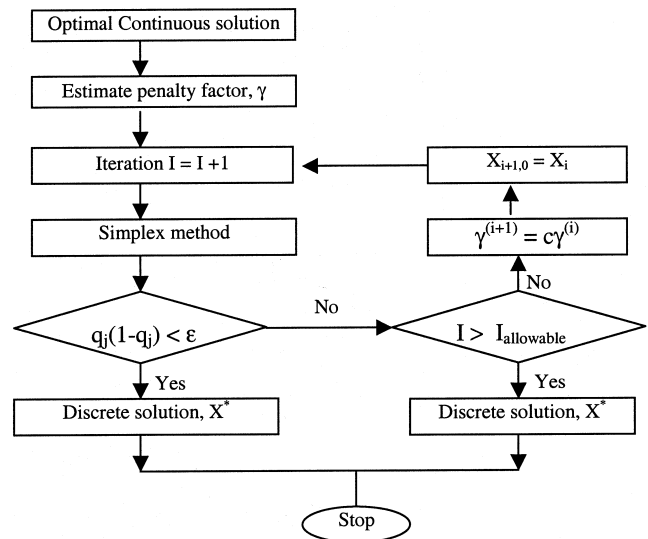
Optimal Continuous solution

Estimate penalty factor, $\gamma$

Iteration I = I + 1

Simplex method

$q_j(1-q_j) < \varepsilon$

Yes

Discrete solution, $X^*$

No

$I > I_{allowable}$

Yes

Discrete solution, $X^*$

No

$\gamma^{(i+1)} = c\gamma^{(i)}$

$X_{i+1,0} = X_i$

Stop